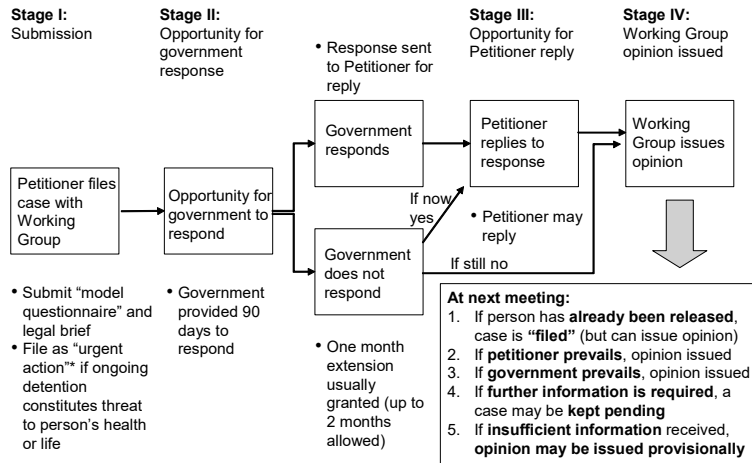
**Stage I:**
Submission

**Stage II:**
Opportunity for government response

**Stage III:**
Opportunity for Petitioner reply

**Stage IV:**
Working Group opinion issued

- Response sent to Petitioner for reply

Government responds

Petitioner replies to response

Working Group issues opinion

Petitioner files case with Working Group

Opportunity for government to respond

If now yes

- Petitioner may reply

Government does not respond

If still no

- Submit "model questionnaire" and legal brief
- File as "urgent action"* if ongoing detention constitutes threat to person's health or life

- Government provided 90 days to respond

- One month extension usually granted (up to 2 months allowed)

**At next meeting:**
1. If person has **already been released**, case is **"filed"** (but can issue opinion)
2. If **petitioner prevails**, opinion issued
3. If **government prevails**, opinion issued
4. If **further information is required**, a case may be **kept pending**
5. If **insufficient information** received, **opinion may be issued provisionally**